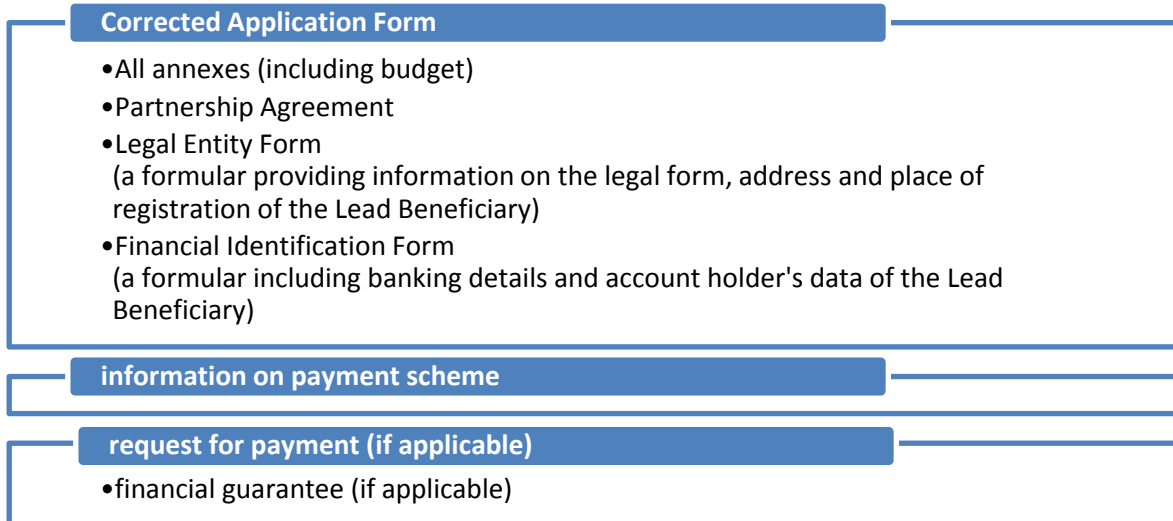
Corrected Application Form

•All annexes (including budget)

•Partnership Agreement

•Legal Entity Form
(a formular providing information on the legal form, address and place of registration of the Lead Beneficiary)

•Financial Identification Form
(a formular including banking details and account holder's data of the Lead Beneficiary)

information on payment scheme

request for payment (if applicable)

•financial guarantee (if applicable)